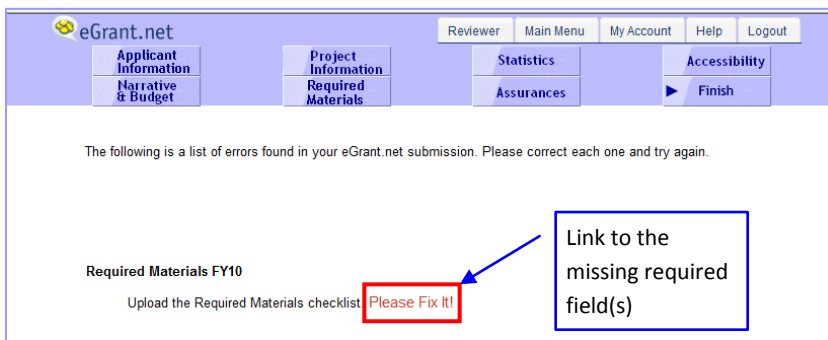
eGrant.net

Reviewer | Main Menu | My Account | Help | Logout

Applicant Information
Project Information
Statistics
Accessibility
Narrative & Budget
Required Materials
Assurances
Finish

The following is a list of errors found in your eGrant.net submission. Please correct each one and try again.

Link to the missing required field(s)

Required Materials FY10

Upload the Required Materials checklist. Please Fix It!